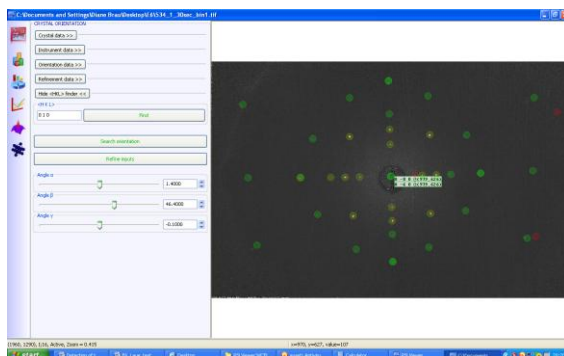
C:\Documents and Settings\Diane Brau\Desktop\E 61534_3_30sec_bin1.tif

CRYSTAL ORIENTATION

Crystal data >>

Instrument data >>

Orientation data >>

Refinement data >>

Hide <HKL> finder <<

<H K L>

0 1 0

Find

Search orientation

Refine inputs

Angle α

1.4000

Angle β

46.4000

Angle γ

-0.1000

(1960, 1290), 1:16, Active, Zoom = 0.415

x=970, y=627, value=107

start